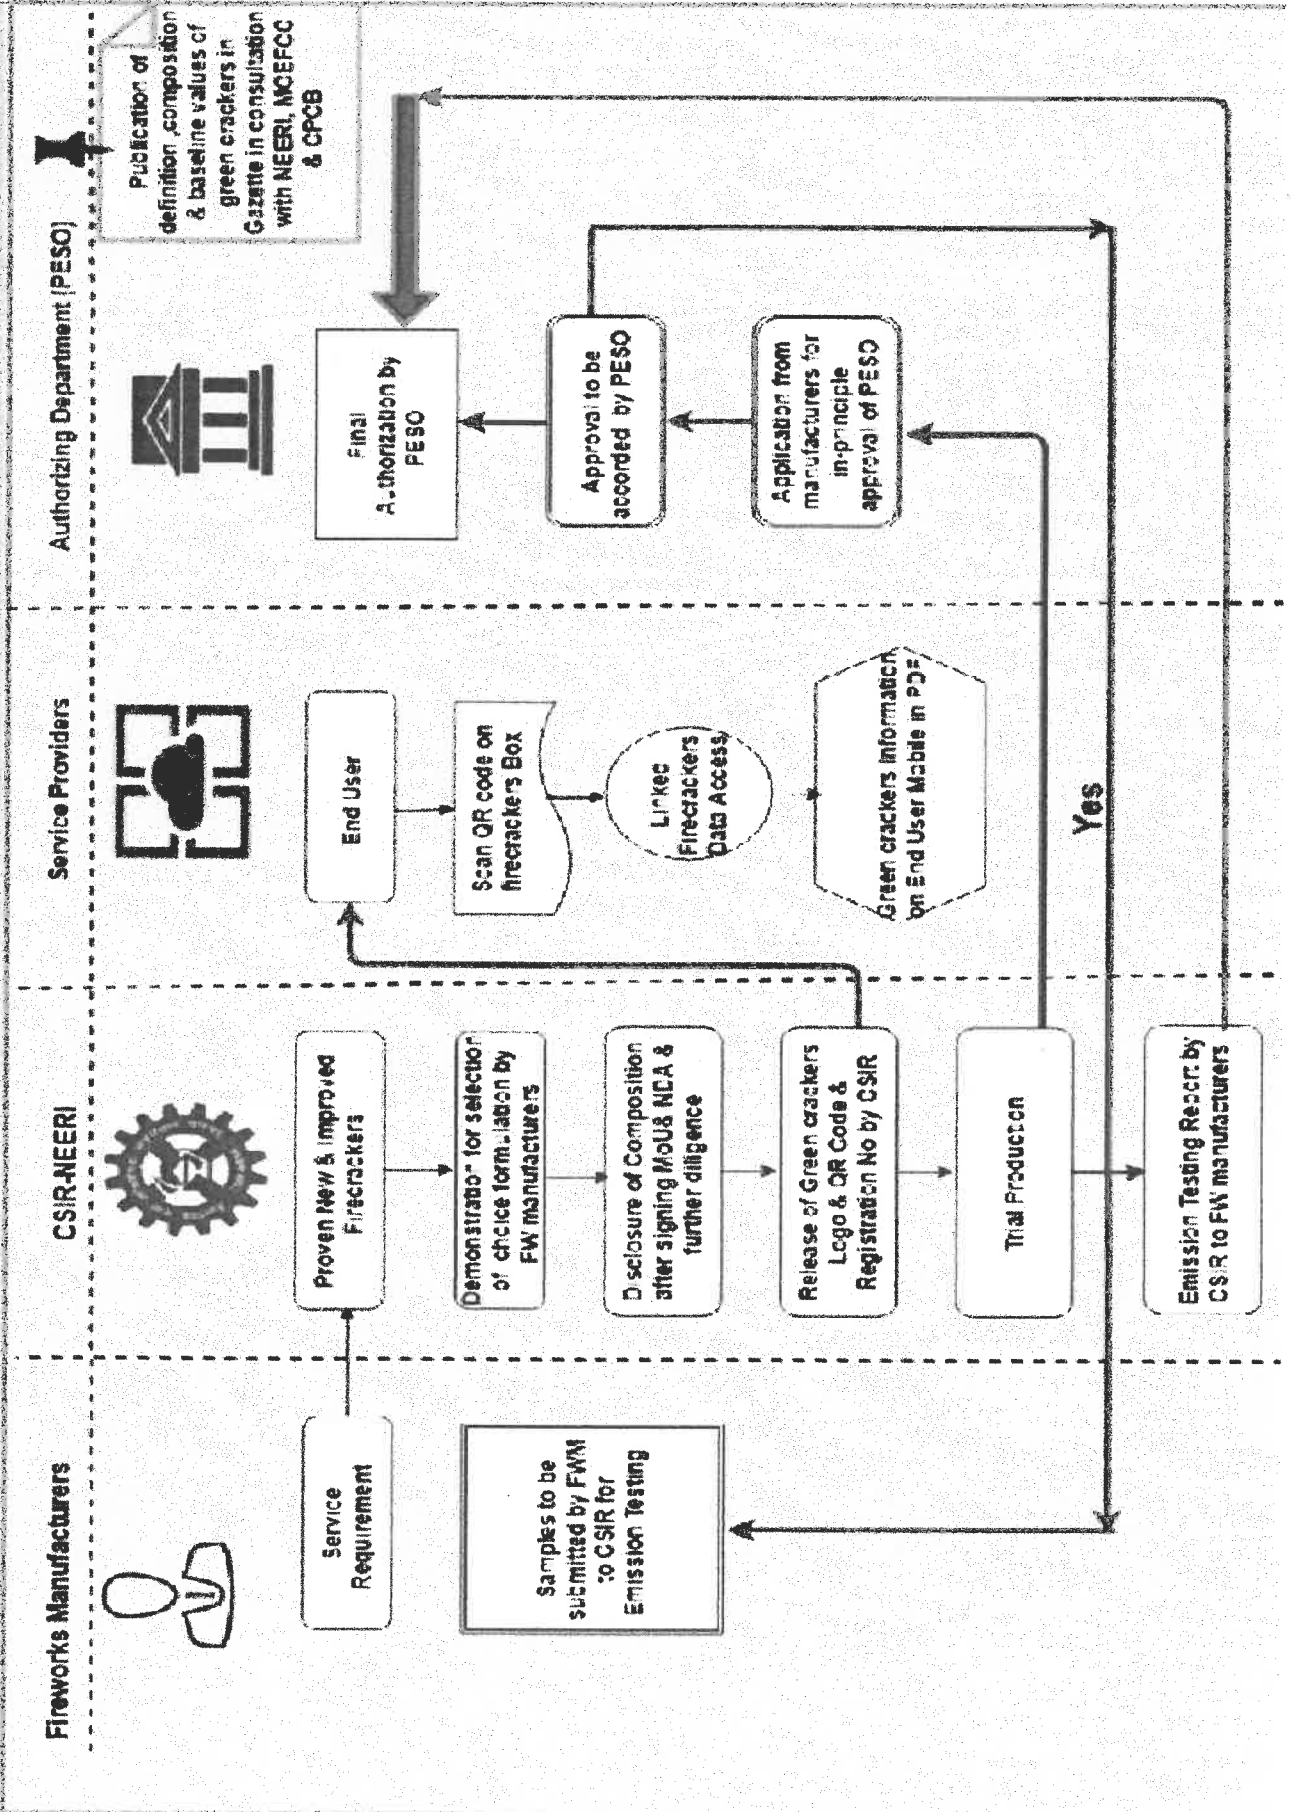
Fireworks Manufacturers

Service Requirement

Samples to be submitted by FWM to CSIR for Emission Testing

CSIR-NEERI

Proven New & Improved Firecrackers

Demonstration for selection of choice formulation by FW manufacturers

Disclosure of Composition after signing MoU& NDA & further diligence

Release of Green crackers Logo & QR Code & Registration No by CSIR

Trial Production

Emission Testing Report by CSIR to FW manufacturers

Service Providers

End User

Scan QR code on firecrackers Box

Linked Firecrackers Data Access

Green crackers Information on End User Mobile in PDF

Yes

Authorizing Department (PESO)

Final Authorization by PESO

Approval to be accorded by PESO

Application from manufacturers for in-principle approval of PESO

Publication of definition, composition & baseline values of green crackers in Gazette in consultation with NEERI, MOEFCC & CPCB